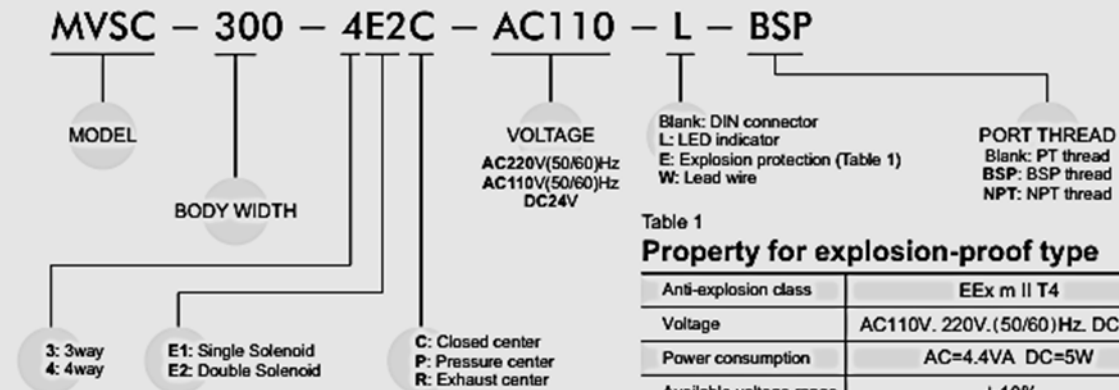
MVSC — 300 — 4E2C — AC110 — L — BSP

MODEL

BODY WIDTH

VOLTAGE
AC220V(50/60)Hz
AC110V(50/60)Hz
DC24V

Blank: DIN connector
L: LED indicator
E: Explosion protection (Table 1)
W: Lead wire

PORT THREAD
Blank: PT thread
BSP: BSP thread
NPT: NPT thread

3: 3way
4: 4way

E1: Single Solenoid
E2: Double Solenoid

C: Closed center
P: Pressure center
R: Exhaust center

Table 1
Property for explosion-proof type

| Anti-explosion class | EEx m II T4 |
|---|---|
| Voltage | AC110V. 220V.(50/60)Hz. DC |
| Power consumption | AC=4.4VA DC=5W |
| Available voltage range | ±10% |